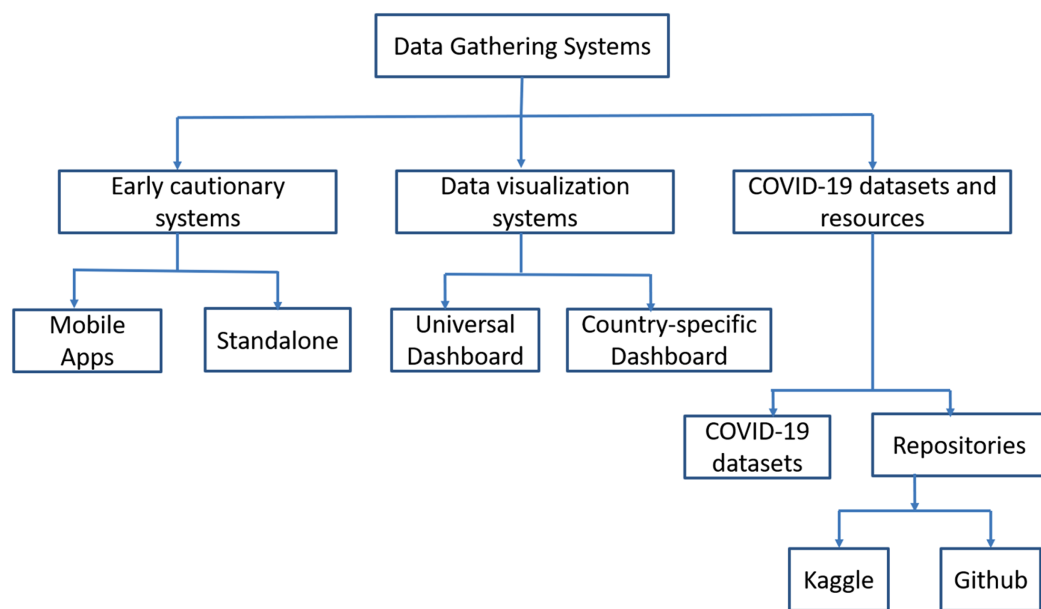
Data Gathering Systems

Early cautionary systems

Data visualization systems

COVID-19 datasets and resources

Mobile Apps

Standalone

Universal Dashboard

Country-specific Dashboard

COVID-19 datasets

Repositories

Kaggle

Github